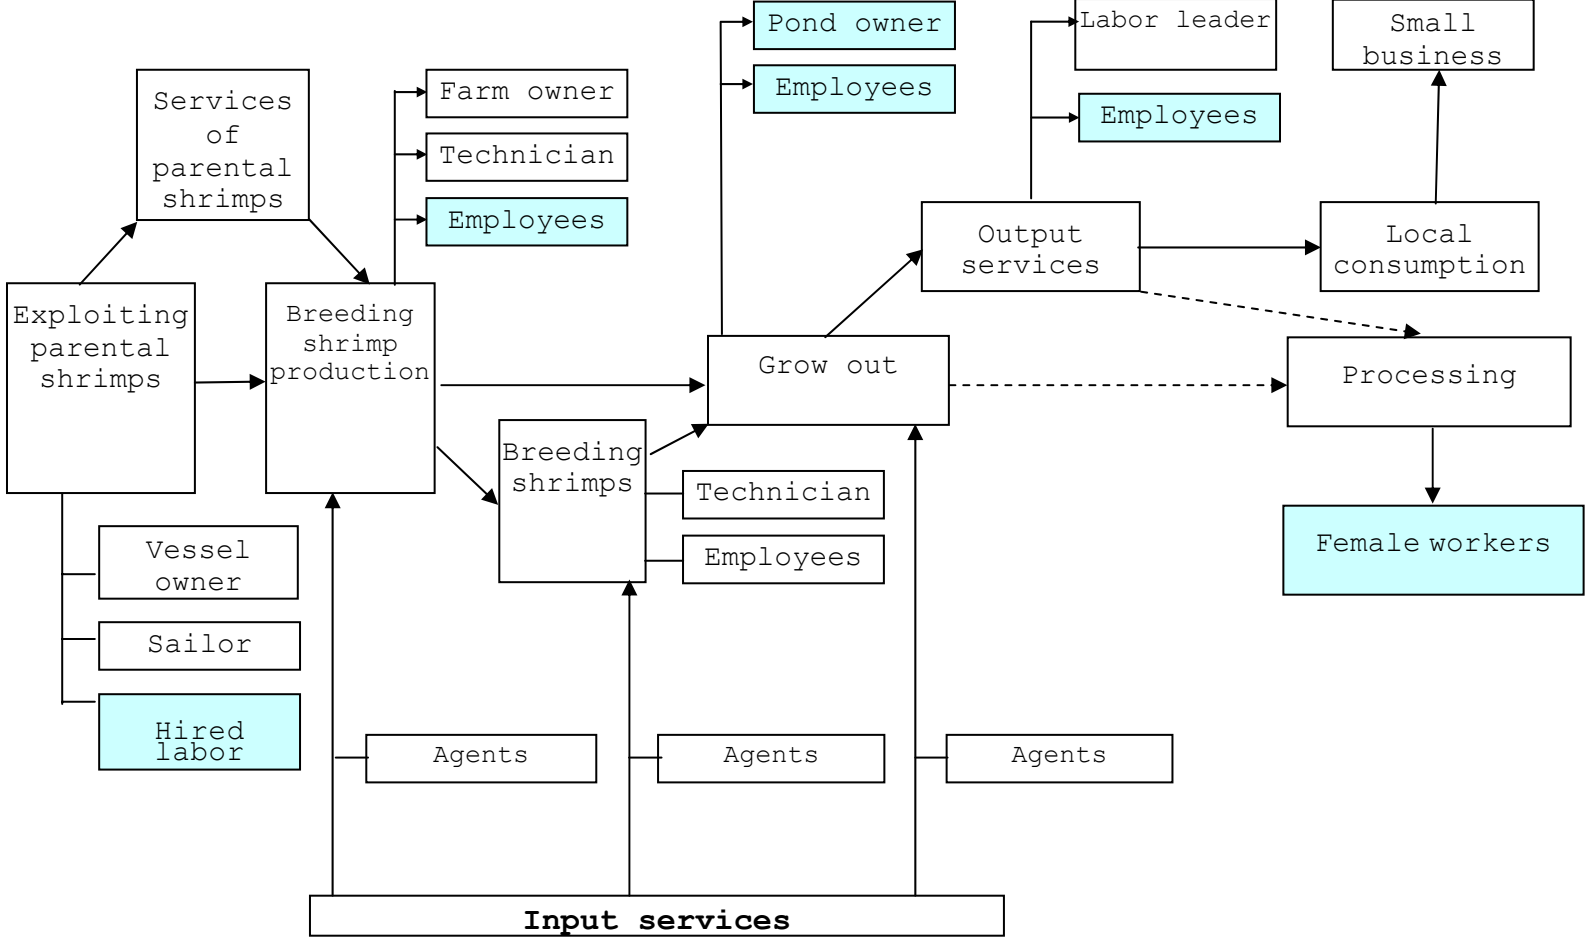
Services of parental shrimps

Farm owner

Technician

Employees

Pond owner

Employees

Labor leader

Employees

Small business

Exploiting parental shrimps

Breeding shrimp production

Output services

Local consumption

Grow out

Processing

Breeding shrimps

Technician

Employees

Female workers

Vessel owner

Sailor

Hired labor

Agents

Agents

Agents

Input services